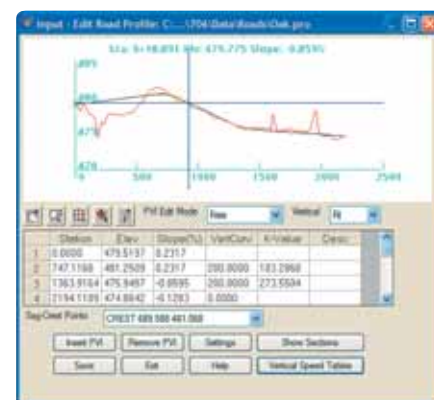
Input - Edit Road Profile: C:...\704\Data\Roads\Oak.pro

Sta: 0+10.891 Elv: 479.775 Slope: -0.859%

485
480
475
470
0
500
1000
1500
2000
2500

PVI Edit Mode Free Vertical Fit

| | Station | Elev | Slope(%) | VertCurv | K-Value | Desc |
|---|---|---|---|---|---|---|
| 1 | 0.0000 | 479.5137 | 0.2317 | | | |
| 2 | 747.1168 | 481.2509 | 0.2317 | 200.0000 | 183.2968 | |
| 3 | 1363.9164 | 475.9457 | -0.8595 | 200.0000 | 273.5594 | |
| 4 | 2194.1189 | 474.8642 | -0.1283 | 0.0000 | | |

Sag/Crest Points CREST 689.588 481.068

Insert PVI Remove PVI Settings Show Sections
Save Exit Help Vertical Speed Tables